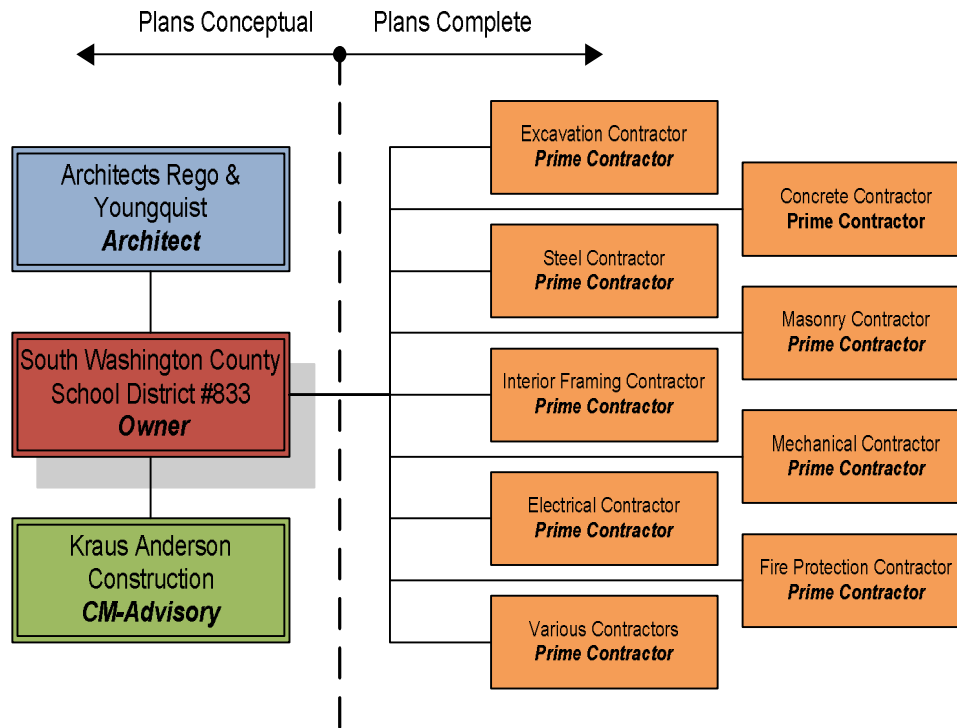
Plans Conceptual

Plans Complete

Architects Rego & Youngquist
Architect

South Washington County School District #833
Owner

Kraus Anderson Construction
CM-Advisory

Excavation Contractor
Prime Contractor

Concrete Contractor
Prime Contractor

Steel Contractor
Prime Contractor

Masonry Contractor
Prime Contractor

Interior Framing Contractor
Prime Contractor

Mechanical Contractor
Prime Contractor

Electrical Contractor
Prime Contractor

Fire Protection Contractor
Prime Contractor

Various Contractors
Prime Contractor